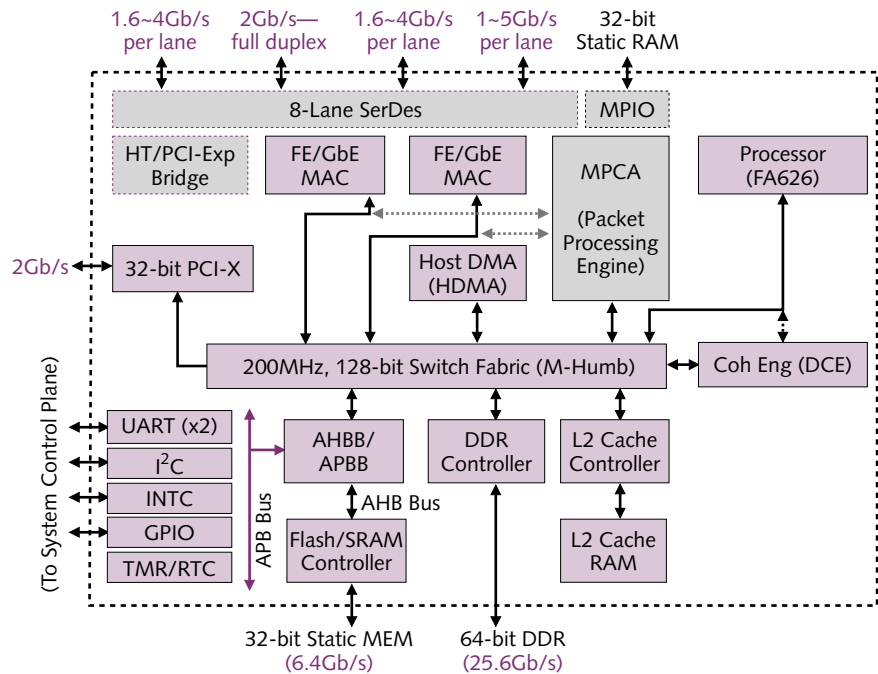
1.6~4Gb/s per lane

2Gb/s— full duplex

1.6~4Gb/s per lane

1~5Gb/s per lane

32-bit Static RAM

8-Lane SerDes

MPIO

HT/PCI-Exp Bridge

FE/GbE MAC

FE/GbE MAC

MPCA

(Packet Processing Engine)

Processor (FA626)

2Gb/s

32-bit PCI-X

Host DMA (HDMA)

200MHz, 128-bit Switch Fabric (M-Humb)

Coh Eng (DCE)

(To System Control Plane)

UART (x2)

I$^2$C

INTC

GPIO

TMR/RTC

APB Bus

AHBB/ APBB

AHB Bus

Flash/SRAM Controller

DDR Controller

L2 Cache Controller

L2 Cache RAM

32-bit Static MEM (6.4Gb/s)

64-bit DDR (25.6Gb/s)